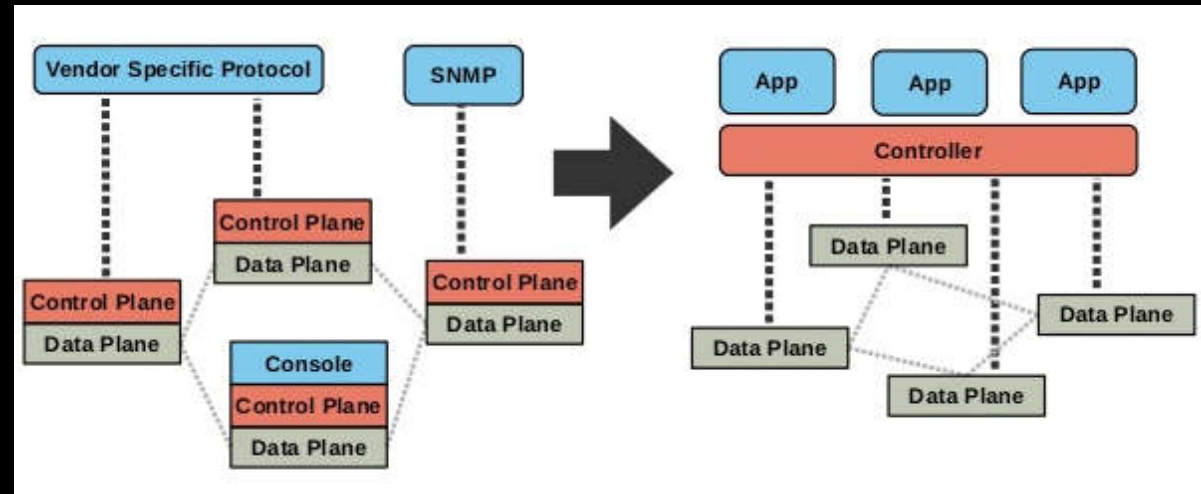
Vendor Specific Protocol

SNMP

Control Plane
Data Plane

Control Plane
Data Plane

Control Plane
Data Plane

Console
Control Plane
Data Plane

App

App

App

Controller

Data Plane

Data Plane

Data Plane

Data Plane